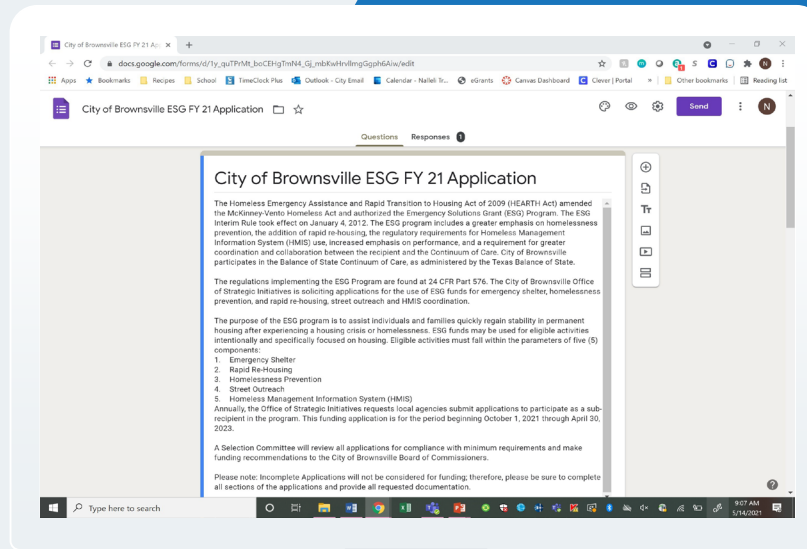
City of Brownsville ESG FY 21 Ap ×  +

docs.google.com/forms/d/1y_quTPrMt_boCEHgTmN4_Gj_mbKwHrvllmgGgph6Aiw/edit

Apps  Bookmarks  Recipes  School  TimeClock Plus  Outlook - City Email  Calendar - Nalleli Tr...  eGrants  Canvas Dashboard  Clever | Portal  »  Other bookmarks  Reading list

City of Brownsville ESG FY 21 Application

Send

N

Questions  Responses 1

City of Brownsville ESG FY 21 Application

The Homeless Emergency Assistance and Rapid Transition to Housing Act of 2009 (HEARTH Act) amended the McKinney-Vento Homeless Act and authorized the Emergency Solutions Grant (ESG) Program. The ESG Interim Rule took effect on January 4, 2012. The ESG program includes a greater emphasis on homelessness prevention, the addition of rapid re-housing, the regulatory requirements for Homeless Management Information System (HMIS) use, increased emphasis on performance, and a requirement for greater coordination and collaboration between the recipient and the Continuum of Care. City of Brownsville participates in the Balance of State Continuum of Care, as administered by the Texas Balance of State.

The regulations implementing the ESG Program are found at 24 CFR Part 576. The City of Brownsville Office of Strategic Initiatives is soliciting applications for the use of ESG funds for emergency shelter, homelessness prevention, and rapid re-housing, street outreach and HMIS coordination.

The purpose of the ESG program is to assist individuals and families quickly regain stability in permanent housing after experiencing a housing crisis or homelessness. ESG funds may be used for eligible activities intentionally and specifically focused on housing. Eligible activities must fall within the parameters of five (5) components:
1. Emergency Shelter
2. Rapid Re-Housing
3. Homelessness Prevention
4. Street Outreach
5. Homeless Management Information System (HMIS)
Annually, the Office of Strategic Initiatives requests local agencies submit applications to participate as a sub-recipient in the program. This funding application is for the period beginning October 1, 2021 through April 30, 2023.

A Selection Committee will review all applications for compliance with minimum requirements and make funding recommendations to the City of Brownsville Board of Commissioners.

Please note: Incomplete Applications will not be considered for funding; therefore, please be sure to complete all sections of the applications and provide all requested documentation.

Type here to search

9:07 AM
5/14/2021